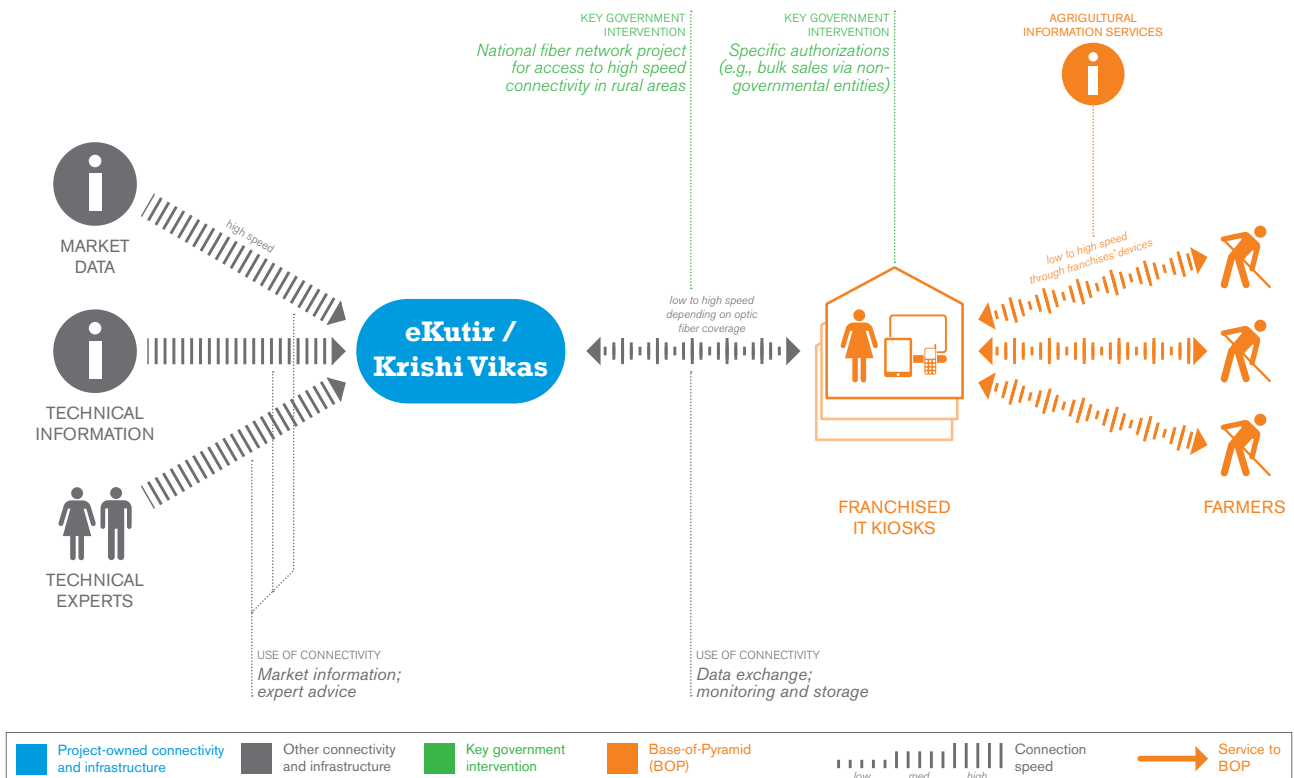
KEY GOVERNMENT INTERVENTION
National fiber network project for access to high speed connectivity in rural areas

KEY GOVERNMENT INTERVENTION
Specific authorizations (e.g., bulk sales via non-governmental entities)

AGRIGULTURAL INFORMATION SERVICES

MARKET DATA

high speed

TECHNICAL INFORMATION

TECHNICAL EXPERTS

eKutir / Krishi Vikas

low to high speed depending on optic fiber coverage

low to high speed through franchises' devices

FRANCHISED IT KIOSKS

FARMERS

USE OF CONNECTIVITY
Market information; expert advice

USE OF CONNECTIVITY
Data exchange; monitoring and storage

Project-owned connectivity and infrastructure
Other connectivity and infrastructure
Key government intervention
Base-of-Pyramid (BOP)
low med high
Connection speed
Service to BOP